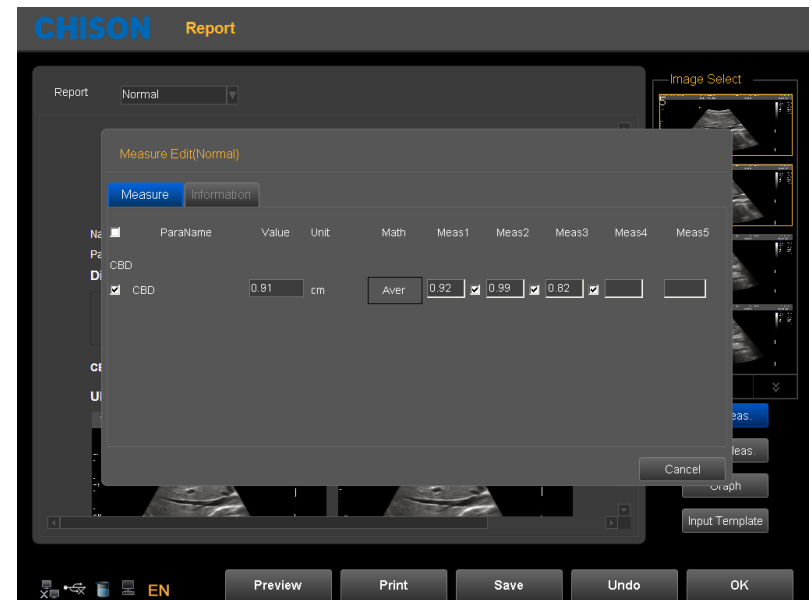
CHISON Report

Report Normal

Image Select

Measure Edit(Normal)

Measure Information

| ☐ | ParaName | Value | Unit | Math | Meas1 | Meas2 | Meas3 | Meas4 | Meas5 |
|---|---|---|---|---|---|---|---|---|---|
| CBD | | | | | | | | | |
| ☑ | CBD | 0.91 | cm | Aver | 0.92 ☑ | 0.99 ☑ | 0.82 ☑ | | |

Cancel

Na
Pa
Di
CE
UI

eas.
leas.
Graph
Input Template

EN

Preview Print Save Undo OK